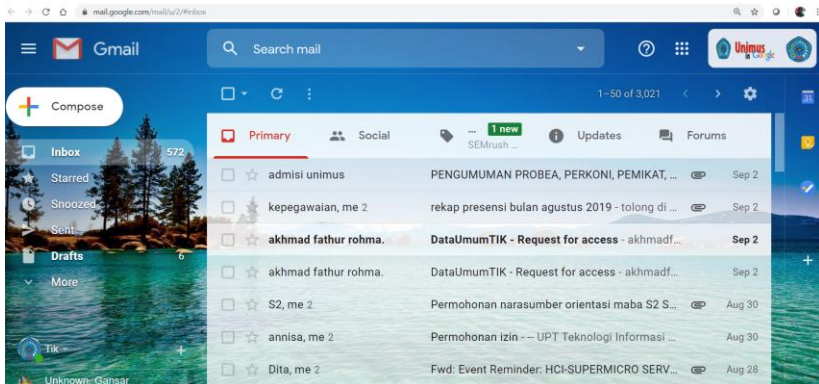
mail.google.com/mail/u/2/#inbox

Gmail

Search mail

Unimus

Compose

Inbox 572
Starred
Snoozed
Sent
Drafts 6
More

Tik

Unknown. Gansar

1–50 of 3,021

Primary
Social
1 new
SEMrush ...
Updates
Forums

| | | |
|---|---|---|
| admisi unimus | PENGUMUMAN PROBEA, PERKONI, PEMIKAT, ... | Sep 2 |
| kepegawaian, me 2 | rekap presensi bulan agustus 2019 - tolong di ... | Sep 2 |
| akhmad fathur rohma. | DataUmumTIK - Request for access - akhmadf... | Sep 2 |
| akhmad fathur rohma. | DataUmumTIK - Request for access - akhmadf... | Sep 2 |
| S2, me 2 | Permohonan narasumber orientasi maba S2 S... | Aug 30 |
| annisa, me 2 | Permohonan izin - -- UPT Teknologi Informasi ... | Aug 30 |
| Dita, me 2 | Fwd: Event Reminder: HCI-SUPERMICRO SERV... | Aug 28 |